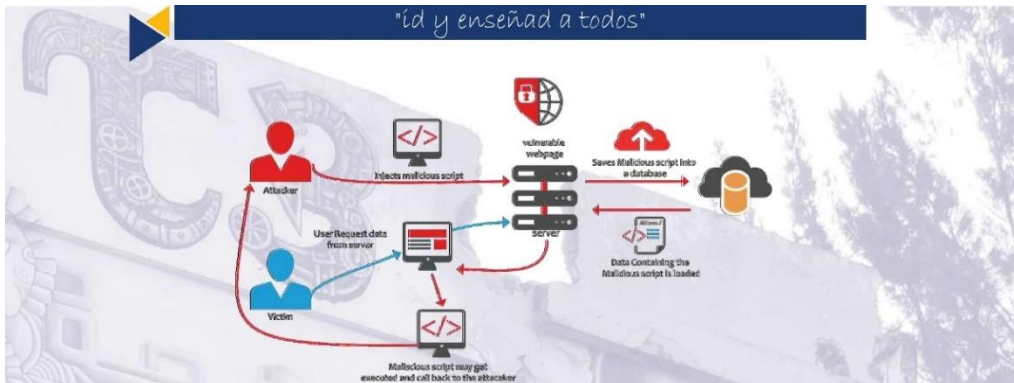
"id y enseñad a todos"

Attacker

Injects malicious script

vulnerable webpage

Saves Malicious script into a database

server

User Request data from server

Data Containing the Malicious script is loaded

Victim

Maliscious script may get executed and call back to the attacker